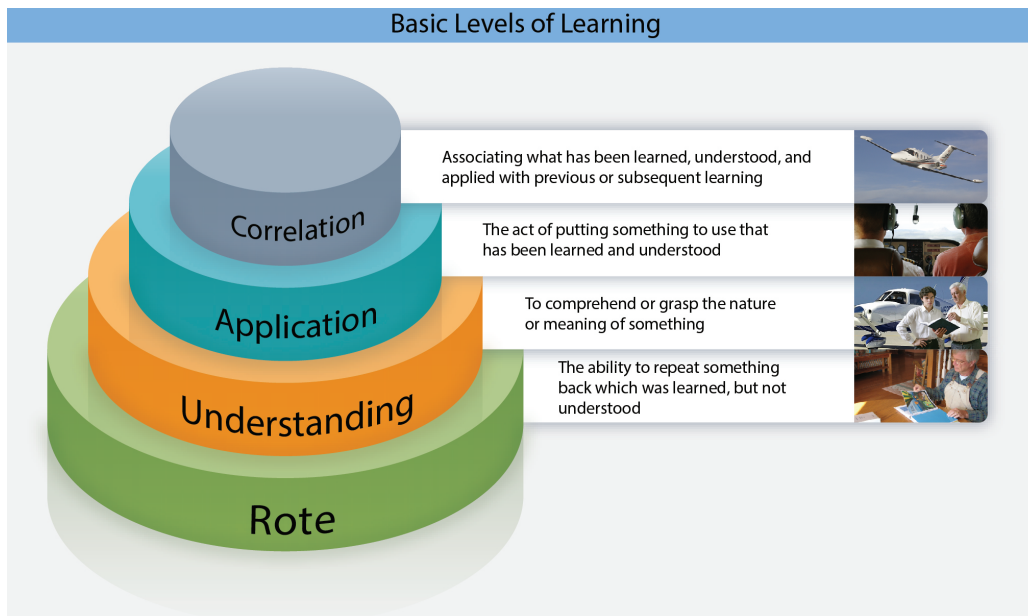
Basic Levels of Learning

Correlation

Associating what has been learned, understood, and applied with previous or subsequent learning

Application

The act of putting something to use that has been learned and understood

Understanding

To comprehend or grasp the nature or meaning of something

Rote

The ability to repeat something back which was learned, but not understood